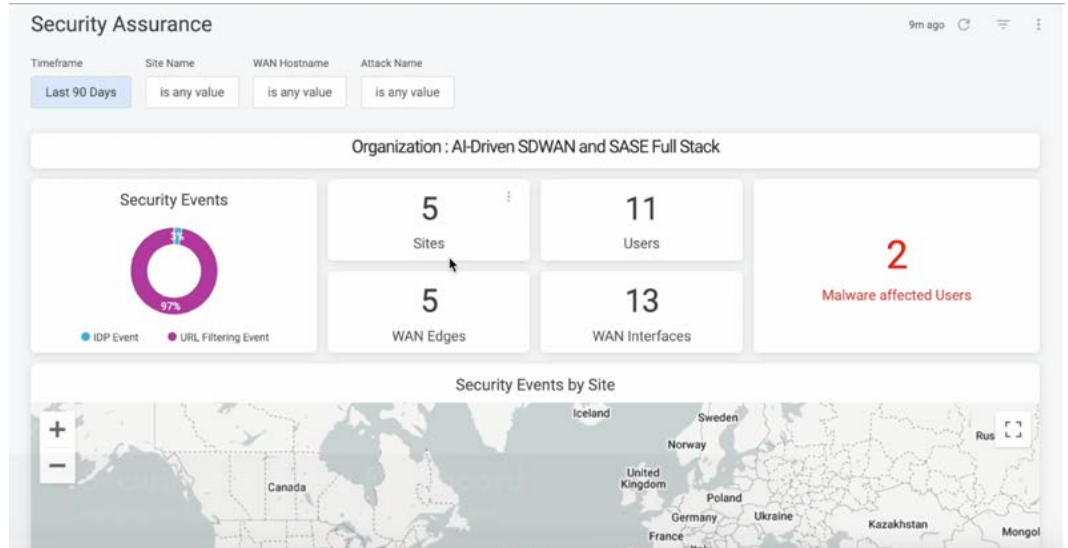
Security Assurance

9m ago

Timeframe
Last 90 Days

Site Name
is any value

WAN Hostname
is any value

Attack Name
is any value

Organization : AI-Driven SDWAN and SASE Full Stack

Security Events

3%

97%

IDP Event URL Filtering Event

5
Sites

11
Users

2
Malware affected Users

5
WAN Edges

13
WAN Interfaces

Security Events by Site

+
−

Iceland
Sweden
Norway
Canada
United Kingdom
Poland
Germany
Ukraine
Kazakhstan
France
Rus
Mongol